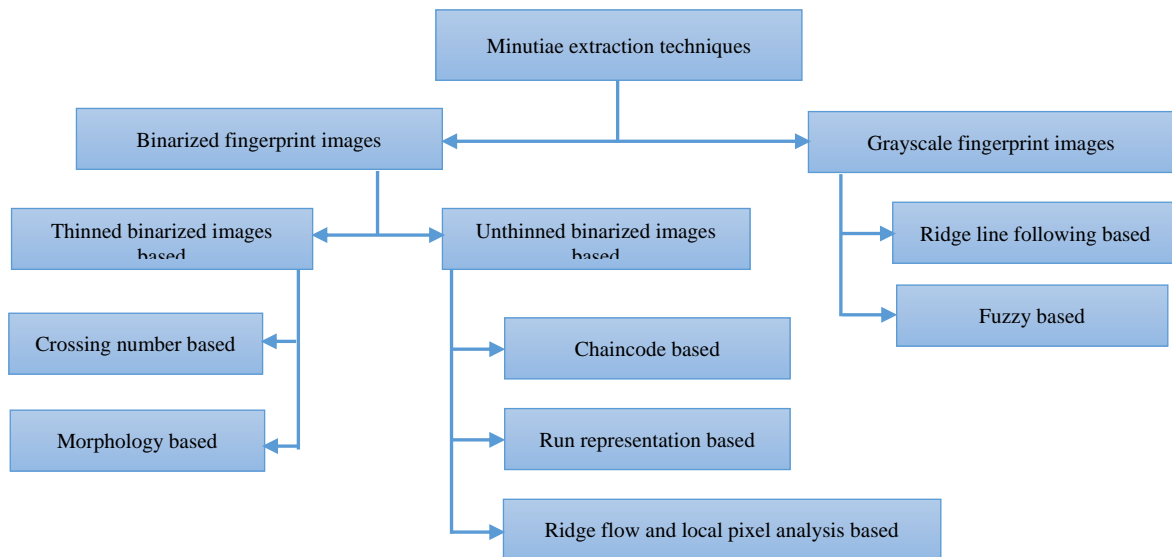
Minutiae extraction techniques

Binarized fingerprint images

Grayscale fingerprint images

Thinned binarized images based

Unthinned binarized images based

Ridge line following based

Fuzzy based

Crossing number based

Morphology based

Chaincode based

Run representation based

Ridge flow and local pixel analysis based